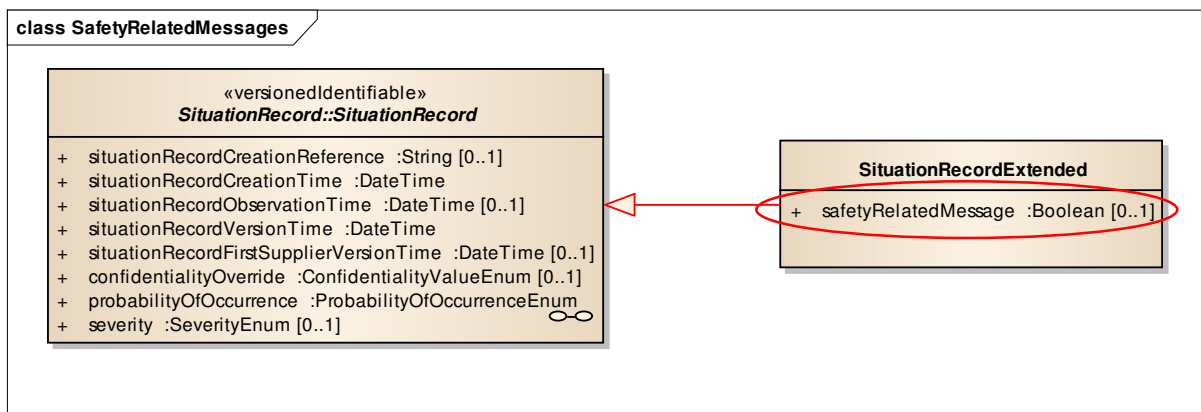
class SafetyRelatedMessages

«versionedIdentifiable»
SituationRecord::SituationRecord

+ situationRecordCreationReference :String [0..1]
+ situationRecordCreationTime :DateTime
+ situationRecordObservationTime :DateTime [0..1]
+ situationRecordVersionTime :DateTime
+ situationRecordFirstSupplierVersionTime :DateTime [0..1]
+ confidentialityOverride :ConfidentialityValueEnum [0..1]
+ probabilityOfOccurrence :ProbabilityOfOccurrenceEnum
+ severity :SeverityEnum [0..1]

SituationRecordExtended

+ safetyRelatedMessage :Boolean [0..1]